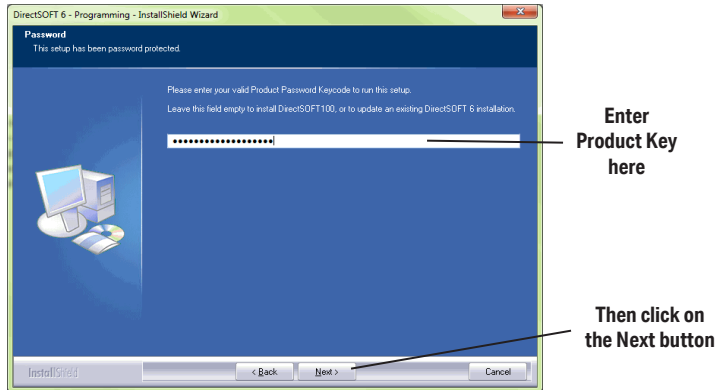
DirectSOFT 6 - Programming - InstallShield Wizard

Password

This setup has been password protected.

Please enter your valid Product Password Keycode to run this setup.

Leave this field empty to install DirectSOFT100, or to update an existing DirectSOFT 6 installation.

••••••••••••••••••••

Enter Product Key here

Then click on the Next button

InstallShield

< Back

Next >

Cancel